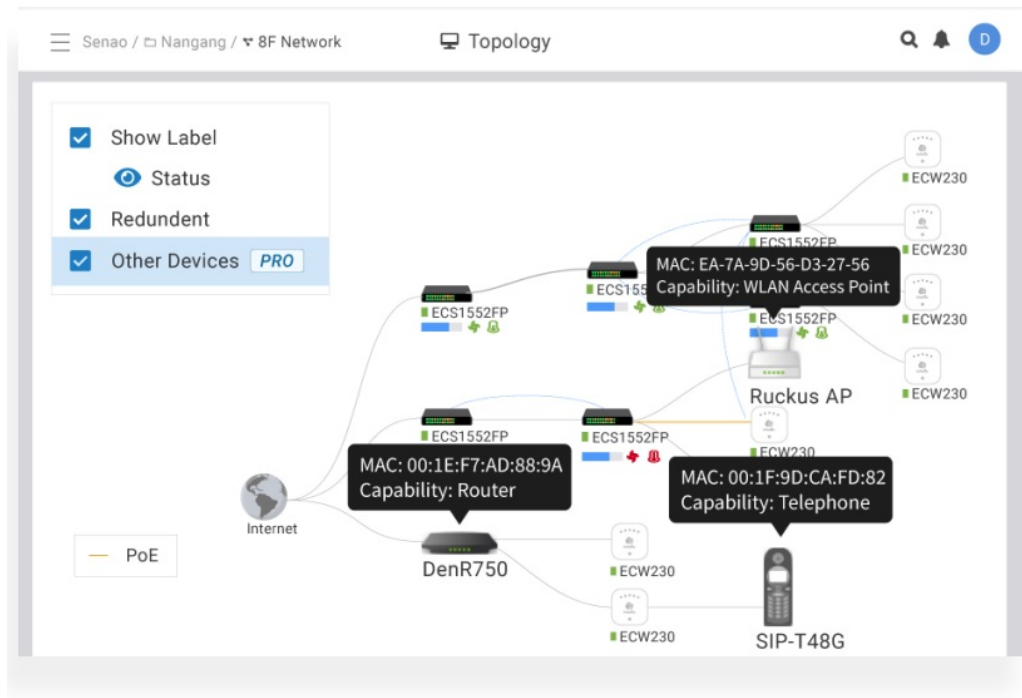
Senao / Nangang / 8F Network

Topology

D

Show Label

Status

Redundent

Other Devices PRO

PoE

Internet

ECS1552FP

ECS1552FP

ECS155

ECS1552FP

ECS1552FP

ECS1552FP

MAC: EA-7A-9D-56-D3-27-56
Capability: WLAN Access Point

ECW230

ECW230

ECW230

ECW230

Ruckus AP

ECW230

MAC: 00:1E:F7:AD:88:9A
Capability: Router

MAC: 00:1F:9D:CA:FD:82
Capability: Telephone

DenR750

ECW230

ECW230

SIP-T48G